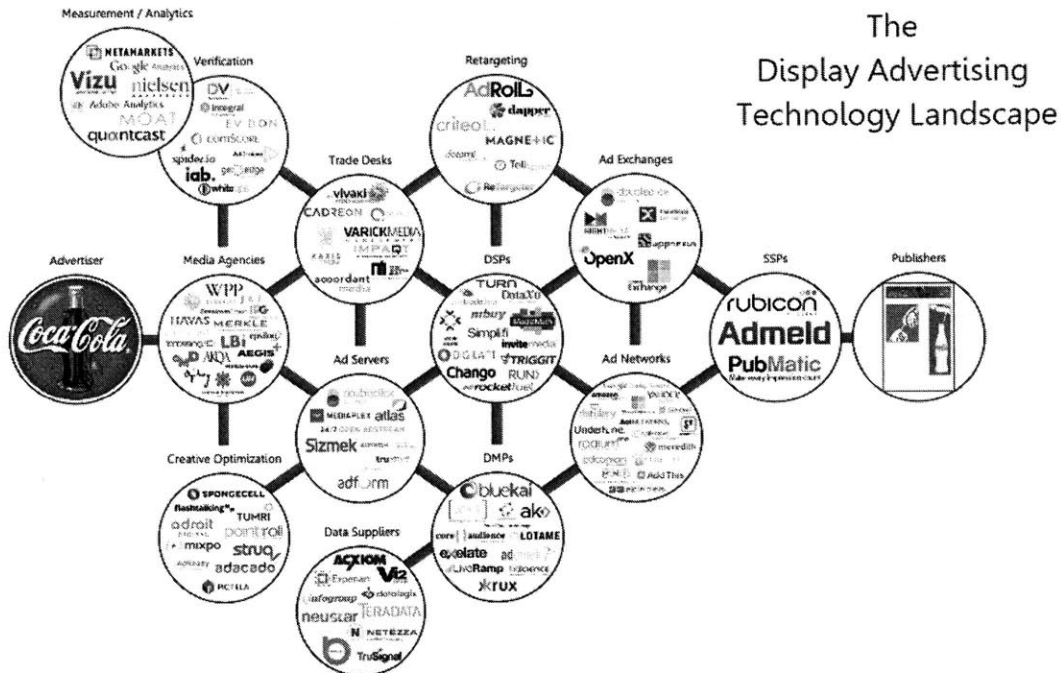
The Display Advertising Technology Landscape

Measurement / Analytics
METAMARKETS
Google Analytics
Vizu
nielsen
Adobe Analytics
MOAT
quantcast

Verification
DV
Integral
EVIDON
comScore
spider.io
AdChoices
iab.
GeoEdge
whiteops

Retargeting
AdRoll
dapper
criteo
MAGNETIC
Tellapart
ReTargeter

Trade Desks
vivaki
CADREON
VARICKMEDIA
IMPAQT
XAXIS
accordant media

Ad Exchanges
doubleclick
RIGHTMEDIA
appnexus
OpenX
Exchange

Advertiser
Coca-Cola

Media Agencies
WPP
HAVAS
MERKLE
LBi
ARDA
AEGIS

DSPs
TURN
DataXu
mbuy
Simpli.fi
invitemedia
DIGILANT
TRIGGIT
Chango
RUN
rocketfuel

SSPs
rubicon
Admeld
PubMatic

Publishers

Ad Servers
MEDIAPLEX
atlas
24/7 OPEN ADSTREAM
Sizmek
adform

Ad Networks
amazon
YAHOO!
Undertone
rodium
meredith
AddThis

Creative Optimization
SPONGECELL
flashtalking
TUMRI
adroit
pointroll
mixpo
struq
adacado
PICTELA

DMPs
bluekai
aki
core audience
LOTAME
exelate
adnexus
LiveRamp
krux

Data Suppliers
ACXIOM
Experian
Vi2
datalogix
infogroup
neustar
TERADATA
NETEZZA
TruSignal